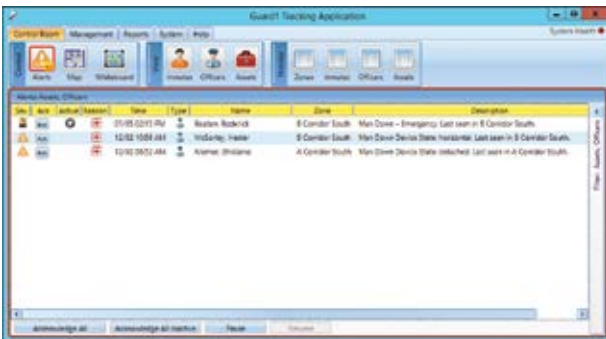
Guard1 Tracking Application

Control Room | Management | Reports | System | Help

System Health

Alerts | Map | Whiteboard | Inmates | Officers | Assets | Zones | Inmates | Officers | Assets

Alerts: Assets, Officers

| Sev | Ack | Active | Session | Time | Type | Name | Zone | Description |
|---|---|---|---|---|---|---|---|---|
| | Ack | | | 01/05 02:13 PM | | Beaten, Roderick | B Corridor South | Man Down – Emergency. Last seen in B Corridor South. |
| | Ack | | | 12/02 10:58 AM | | McGinley, Hester | B Corridor South | Man Down Device State: horizontal. Last seen in B Corridor South. |
| | Ack | | | 12/02 09:52 AM | | Kramer, Bristiana | A Corridor South | Man Down Device State: detached. Last seen in A Corridor South. |

Filter: Assets, Officers

Acknowledge all | Acknowledge all inactive | Pause | Discard